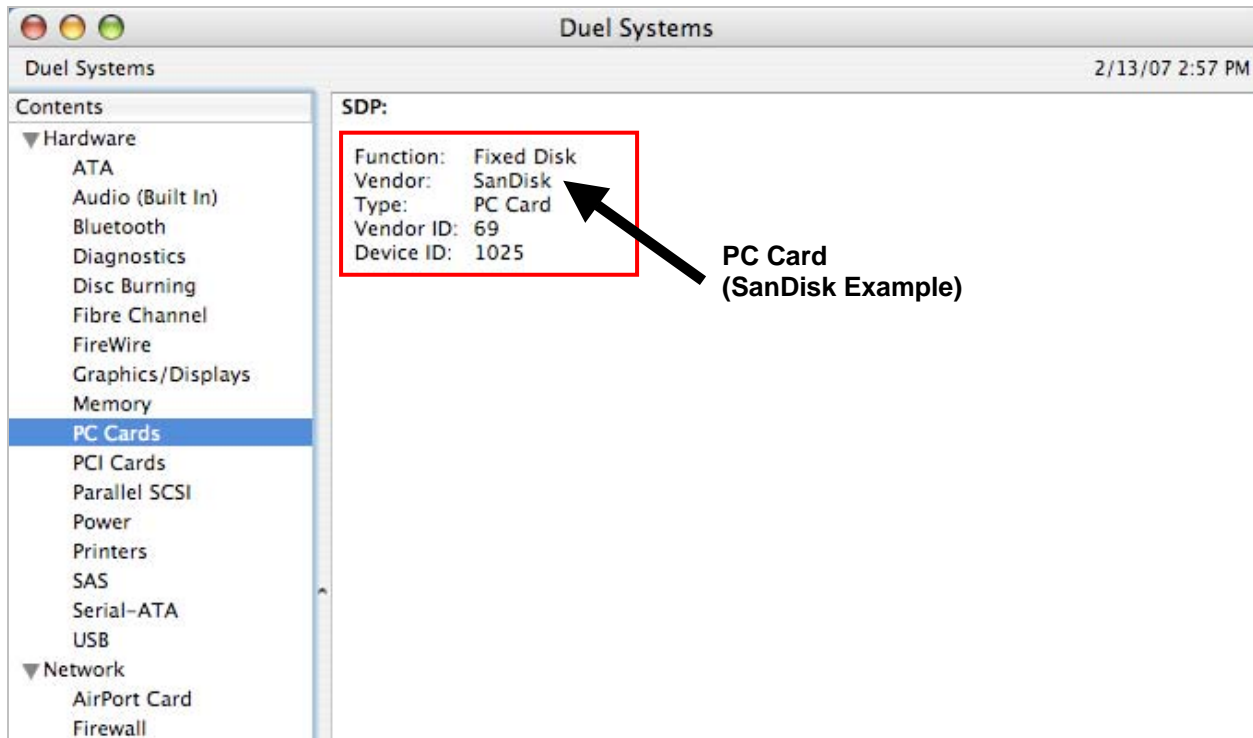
Duel Systems

Duel Systems

2/13/07 2:57 PM

Contents

Hardware
ATA
Audio (Built In)
Bluetooth
Diagnostics
Disc Burning
Fibre Channel
FireWire
Graphics/Displays
Memory
PC Cards
PCI Cards
Parallel SCSI
Power
Printers
SAS
Serial-ATA
USB
Network
AirPort Card
Firewall

SDP:

| | |
|---|---|
| Function: | Fixed Disk |
| Vendor: | SanDisk |
| Type: | PC Card |
| Vendor ID: | 69 |
| Device ID: | 1025 |

PC Card
(SanDisk Example)